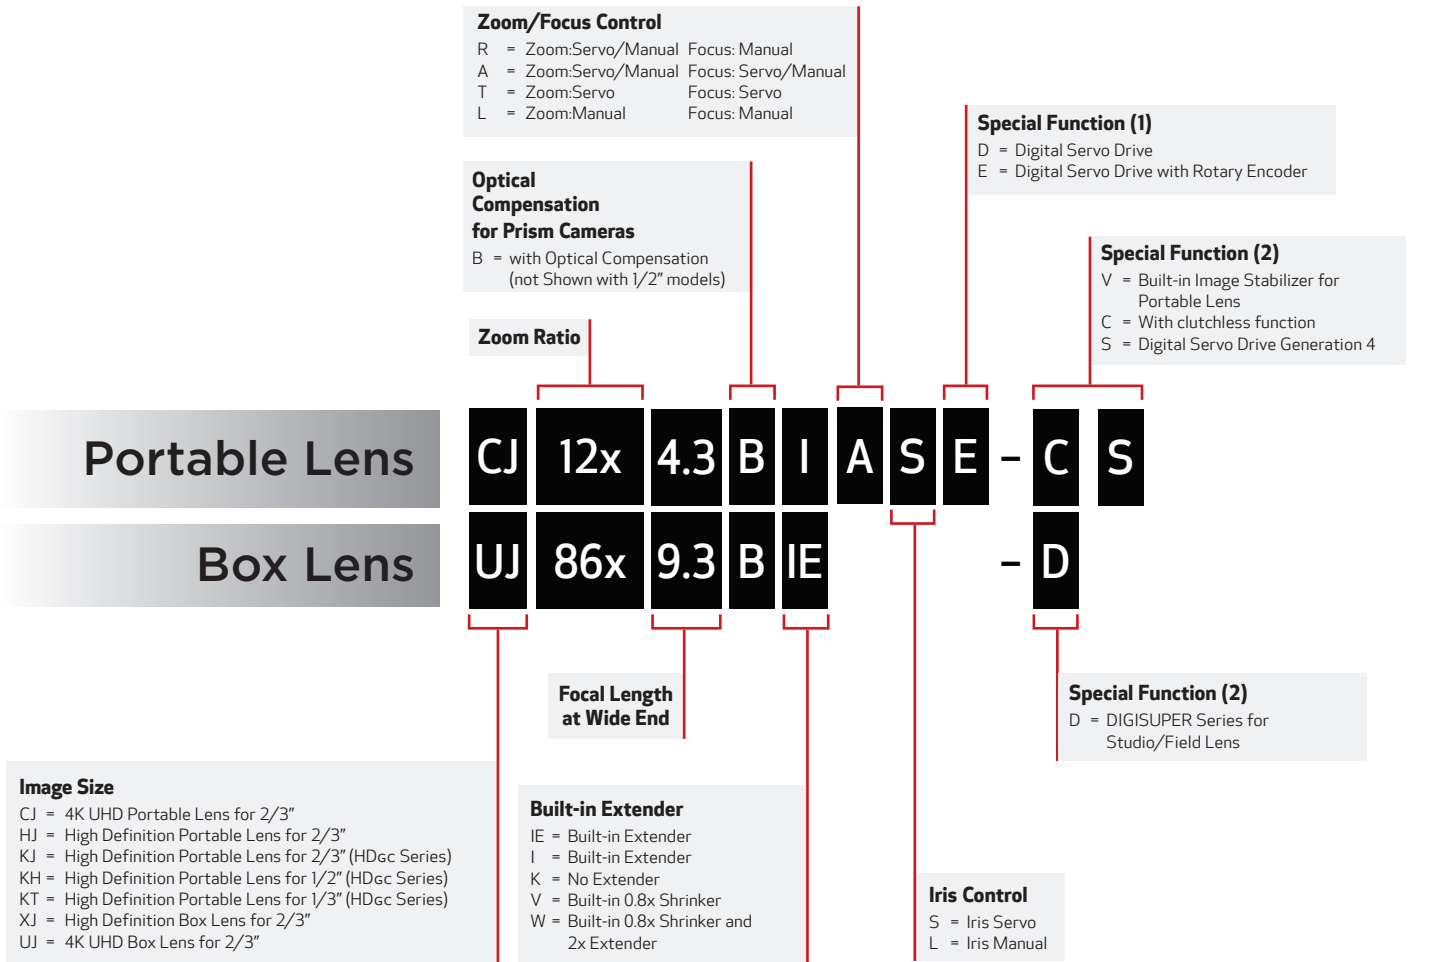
Zoom/Focus Control
R = Zoom:Servo/Manual Focus: Manual
A = Zoom:Servo/Manual Focus: Servo/Manual
T = Zoom:Servo Focus: Servo
L = Zoom:Manual Focus: Manual

Special Function (1)
D = Digital Servo Drive
E = Digital Servo Drive with Rotary Encoder

Optical Compensation for Prism Cameras
B = with Optical Compensation (not Shown with 1/2" models)

Special Function (2)
V = Built-in Image Stabilizer for Portable Lens
C = With clutchless function
S = Digital Servo Drive Generation 4

Zoom Ratio

Portable Lens

CJ 12x 4.3 B I A S E – C S

Box Lens

UJ 86x 9.3 B IE – D

Focal Length at Wide End

Special Function (2)
D = DIGISUPER Series for Studio/Field Lens

Image Size
CJ = 4K UHD Portable Lens for 2/3"
HJ = High Definition Portable Lens for 2/3"
KJ = High Definition Portable Lens for 2/3" (HDεc Series)
KH = High Definition Portable Lens for 1/2" (HDεc Series)
KT = High Definition Portable Lens for 1/3" (HDεc Series)
XJ = High Definition Box Lens for 2/3"
UJ = 4K UHD Box Lens for 2/3"

Built-in Extender
IE = Built-in Extender
I = Built-in Extender
K = No Extender
V = Built-in 0.8x Shrinker
W = Built-in 0.8x Shrinker and 2x Extender

Iris Control
S = Iris Servo
L = Iris Manual